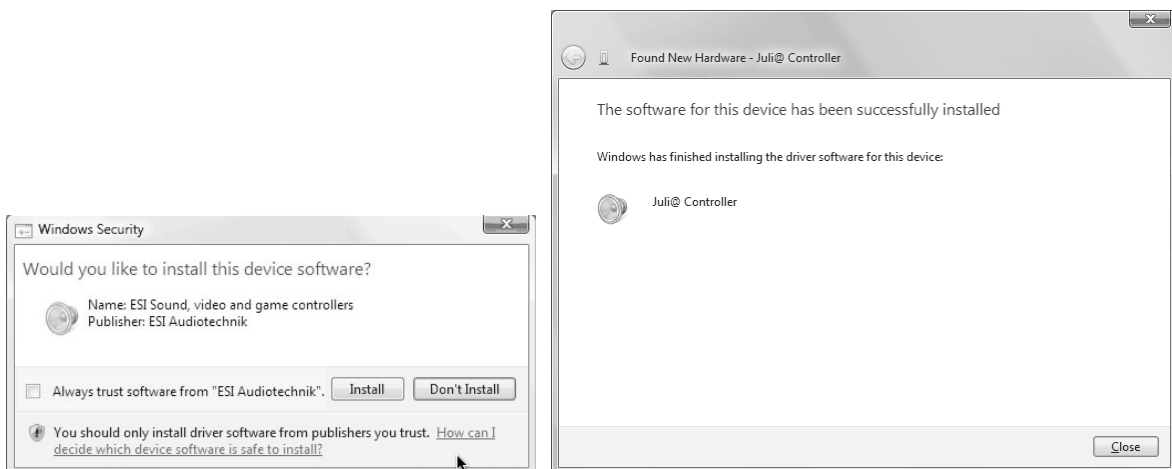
Windows Security

Would you like to install this device software?

Name: ESI Sound, video and game controllers
Publisher: ESI Audiotechnik

Always trust software from "ESI Audiotechnik". Install Don't Install

You should only install driver software from publishers you trust. How can I decide which device software is safe to install?

Found New Hardware - Juli@ Controller

The software for this device has been successfully installed

Windows has finished installing the driver software for this device:

Juli@ Controller

Close